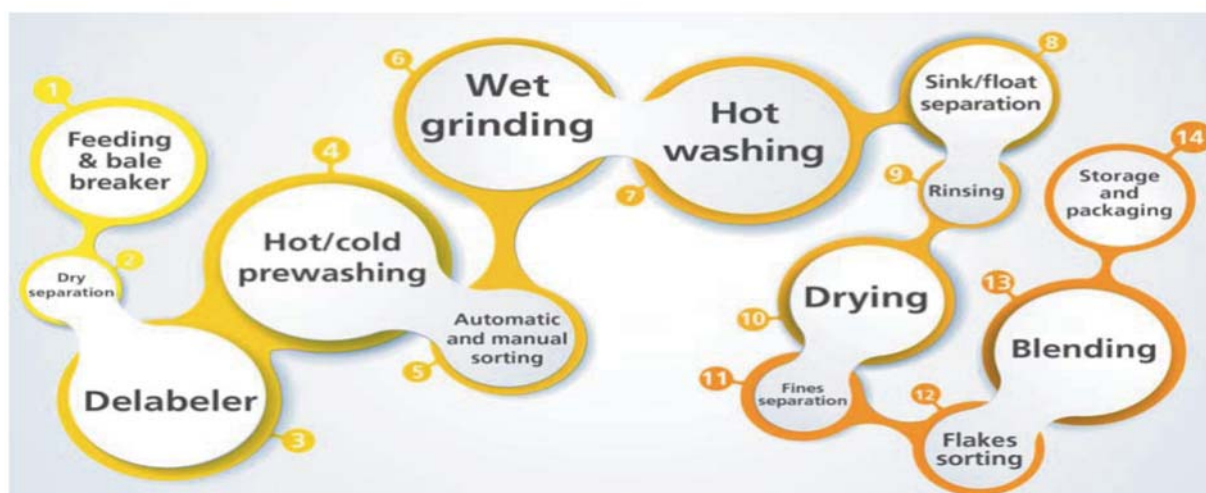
1
Feeding & bale breaker

2
Dry separation

3
Delabeler

4
Hot/cold prewashing

5
Automatic and manual sorting

6
Wet grinding

7
Hot washing

8
Sink/float separation

9
Rinsing

10
Drying

11
Fines separation

12
Flakes sorting

13
Blending

14
Storage and packaging